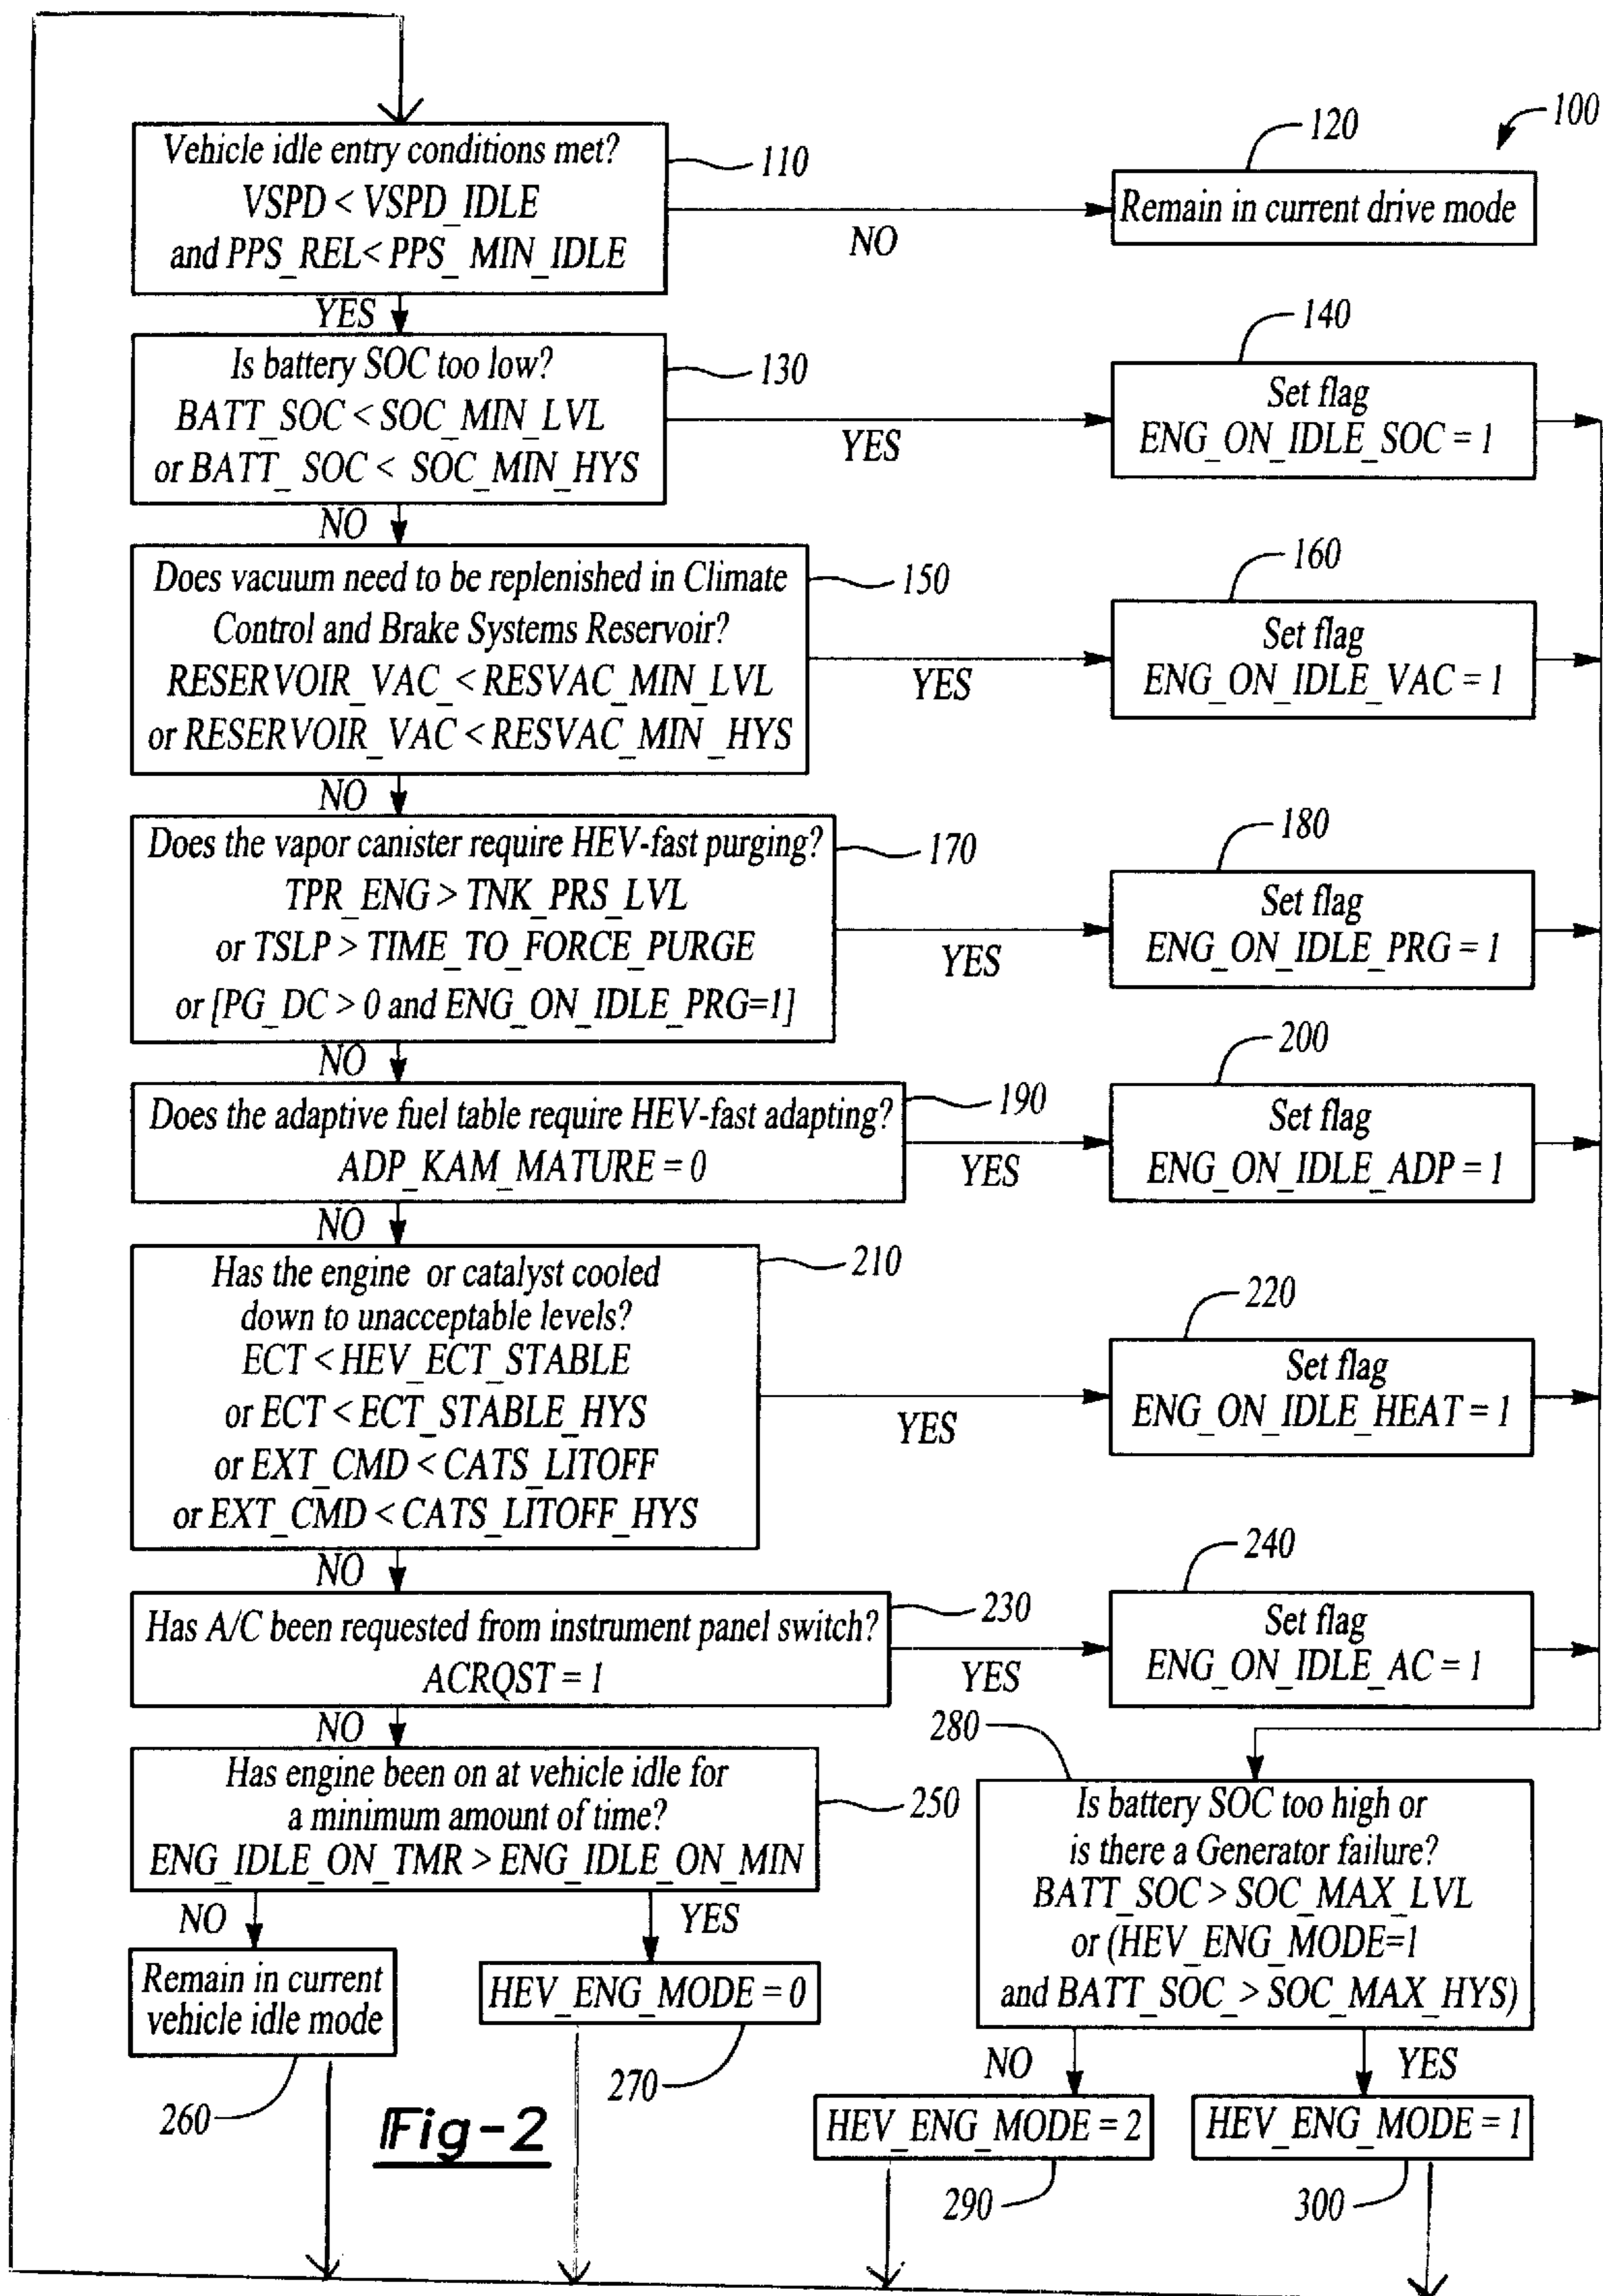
100

Vehicle idle entry conditions met?
VSPD < VSPD_IDLE
and PPS_REL< PPS_ MIN_IDLE

110

NO

120

Remain in current drive mode

YES

Is battery SOC too low?
BATT_SOC < SOC_MIN_LVL
or BATT_ SOC < SOC_MIN_HYS

130

YES

140

Set flag
ENG_ON_IDLE_SOC = 1

NO

Does vacuum need to be replenished in Climate Control and Brake Systems Reservoir?
RESERVOIR_VAC_ < RESVAC_MIN_LVL
or RESERVOIR_VAC < RESVAC_MIN_HYS

150

YES

160

Set flag
ENG_ON_IDLE_VAC = 1

NO

Does the vapor canister require HEV-fast purging?
TPR_ENG > TNK_PRS_LVL
or TSLP > TIME_TO_FORCE_PURGE
or [PG_DC > 0 and ENG_ON_IDLE_PRG=1]

170

YES

180

Set flag
ENG_ON_IDLE_PRG = 1

NO

Does the adaptive fuel table require HEV-fast adapting?
ADP_KAM_MATURE = 0

190

YES

200

Set flag
ENG_ON_IDLE_ADP = 1

NO

Has the engine or catalyst cooled down to unacceptable levels?
ECT < HEV_ECT_STABLE
or ECT < ECT_STABLE_HYS
or EXT_CMD < CATS_LITOFF
or EXT_CMD < CATS_LITOFF_HYS

210

YES

220

Set flag
ENG_ON_IDLE_HEAT = 1

NO

Has A/C been requested from instrument panel switch?
ACRQST = 1

230

YES

240

Set flag
ENG_ON_IDLE_AC = 1

NO

Has engine been on at vehicle idle for a minimum amount of time?
ENG_IDLE_ON_TMR > ENG_IDLE_ON_MIN

250

NO

Remain in current vehicle idle mode

260

YES

HEV_ENG_MODE = 0

270

Fig-2

280

Is battery SOC too high or is there a Generator failure?
BATT_SOC > SOC_MAX_LVL
or (HEV_ENG_MODE=1
and BATT_SOC_> SOC_MAX_HYS)

NO

HEV_ENG_MODE = 2

290

YES

HEV_ENG_MODE = 1

300